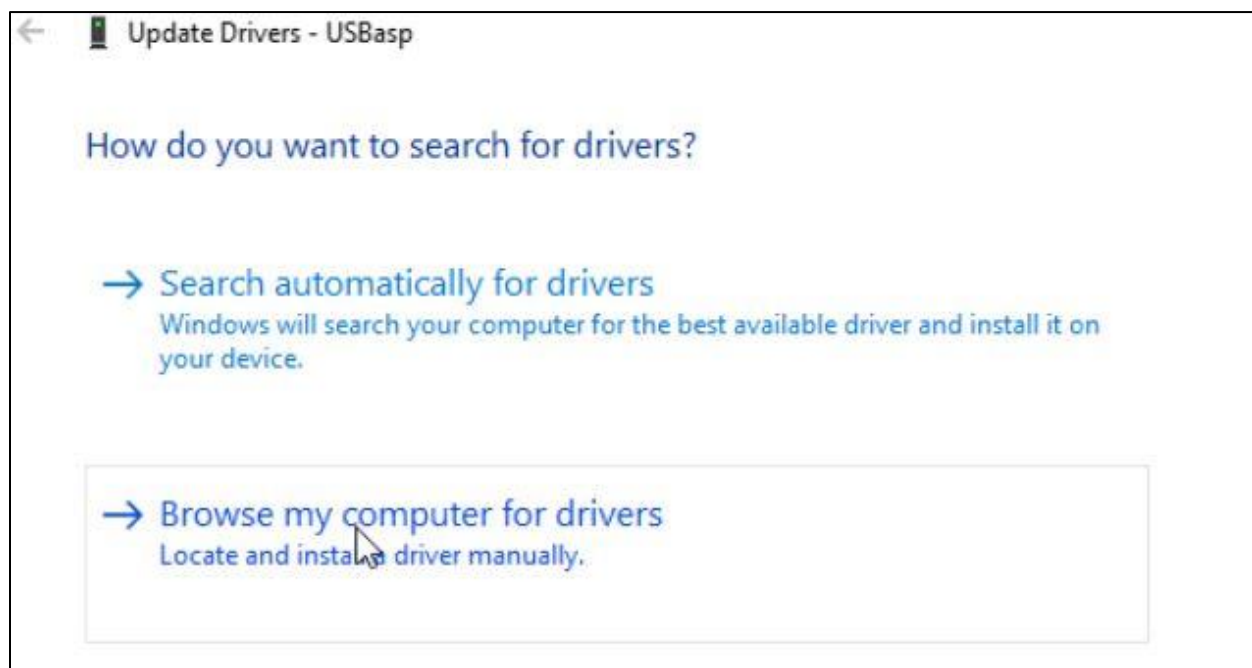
Update Drivers - USBasp

How do you want to search for drivers?

→ Search automatically for drivers
Windows will search your computer for the best available driver and install it on your device.

→ Browse my computer for drivers
Locate and insta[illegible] driver manually.